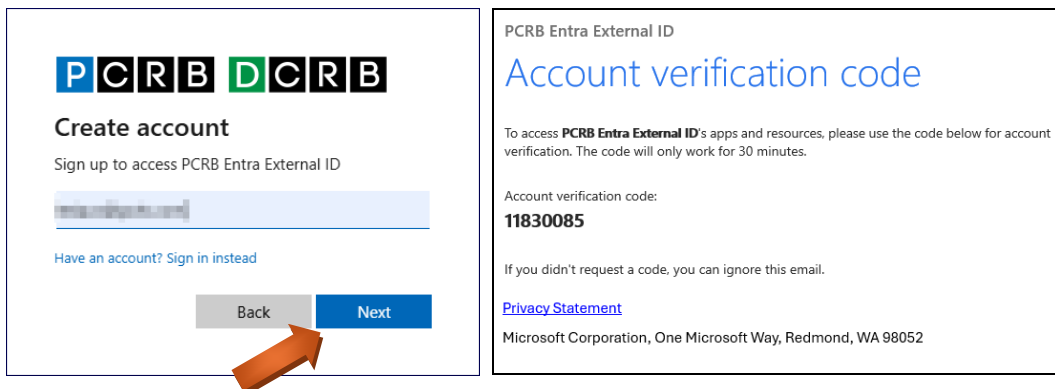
PCRB DCRB

Create account

Sign up to access PCRB Entra External ID

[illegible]

Have an account? Sign in instead

Back Next

PCRB Entra External ID

Account verification code

To access PCRB Entra External ID's apps and resources, please use the code below for account verification. The code will only work for 30 minutes.

Account verification code:

11830085

If you didn't request a code, you can ignore this email.

Privacy Statement

Microsoft Corporation, One Microsoft Way, Redmond, WA 98052